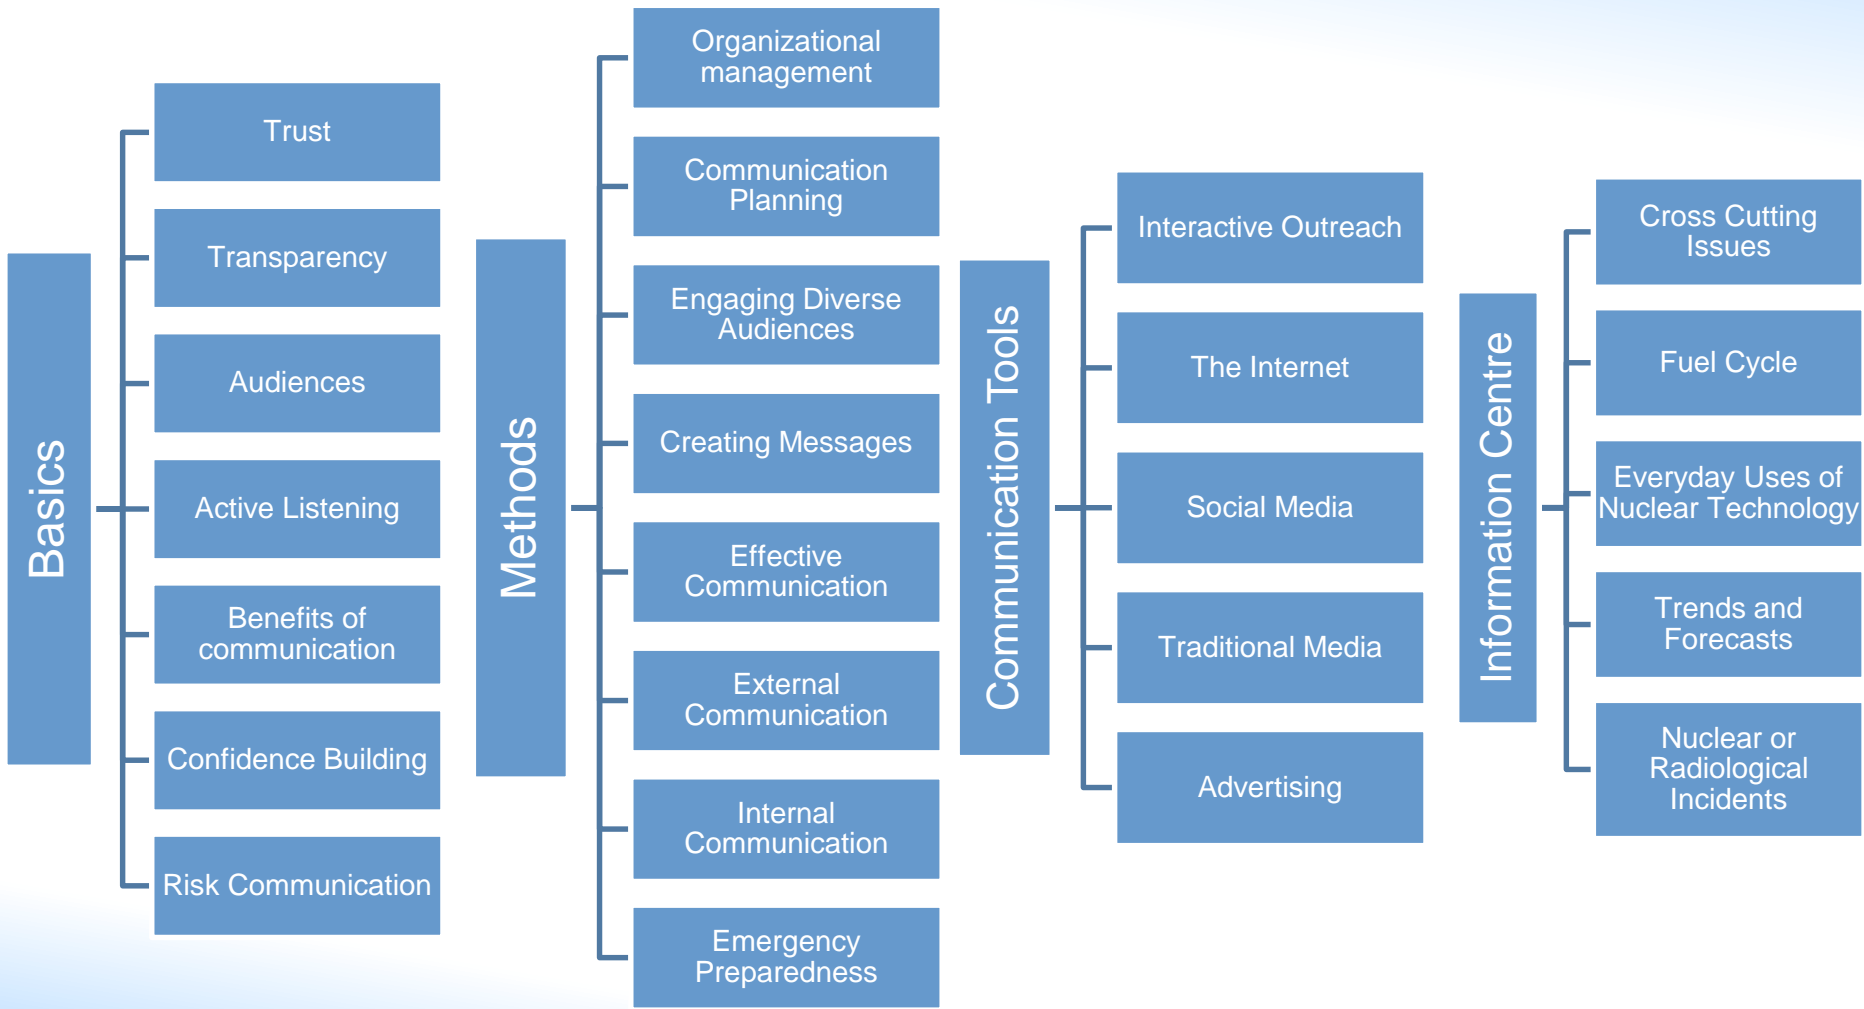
Basics

Trust

Transparency

Audiences

Active Listening

Benefits of communication

Confidence Building

Risk Communication

Methods

Organizational management

Communication Planning

Engaging Diverse Audiences

Creating Messages

Effective Communication

External Communication

Internal Communication

Emergency Preparedness

Communication Tools

Interactive Outreach

The Internet

Social Media

Traditional Media

Advertising

Information Centre

Cross Cutting Issues

Fuel Cycle

Everyday Uses of Nuclear Technology

Trends and Forecasts

Nuclear or Radiological Incidents